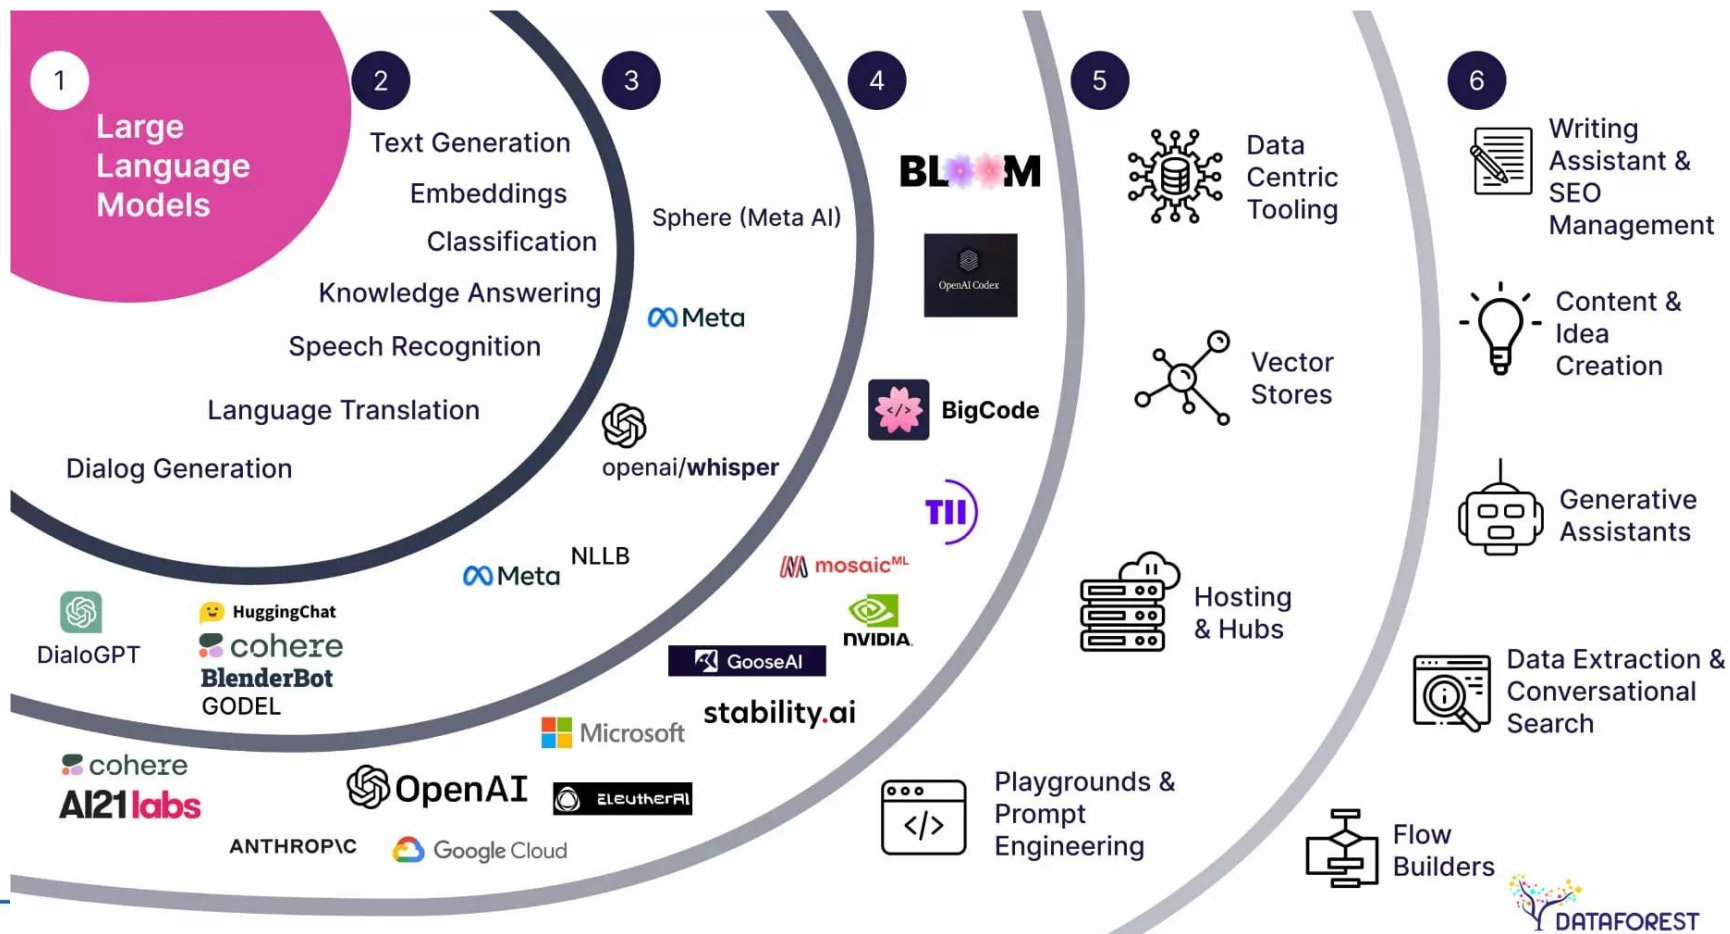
1

Large Language Models

2

Text Generation

Embeddings

Classification

Knowledge Answering

Speech Recognition

Language Translation

Dialog Generation

3

Sphere (Meta AI)

Meta

openai/whisper

Meta

NLLB

4

BLOOM

OpenAI Codex

BigCode

TII

mosaicML

NVIDIA

GooseAI

stability.ai

Microsoft

EleutherAI

5

Data Centric Tooling

Vector Stores

Hosting & Hubs

Playgrounds & Prompt Engineering

6

Writing Assistant & SEO Management

Content & Idea Creation

Generative Assistants

Data Extraction & Conversational Search

Flow Builders

DialoGPT

HuggingChat

cohere

BlenderBot

GODEL

cohere

AI21labs

OpenAI

ANTHROPIC

Google Cloud

DATAFOREST